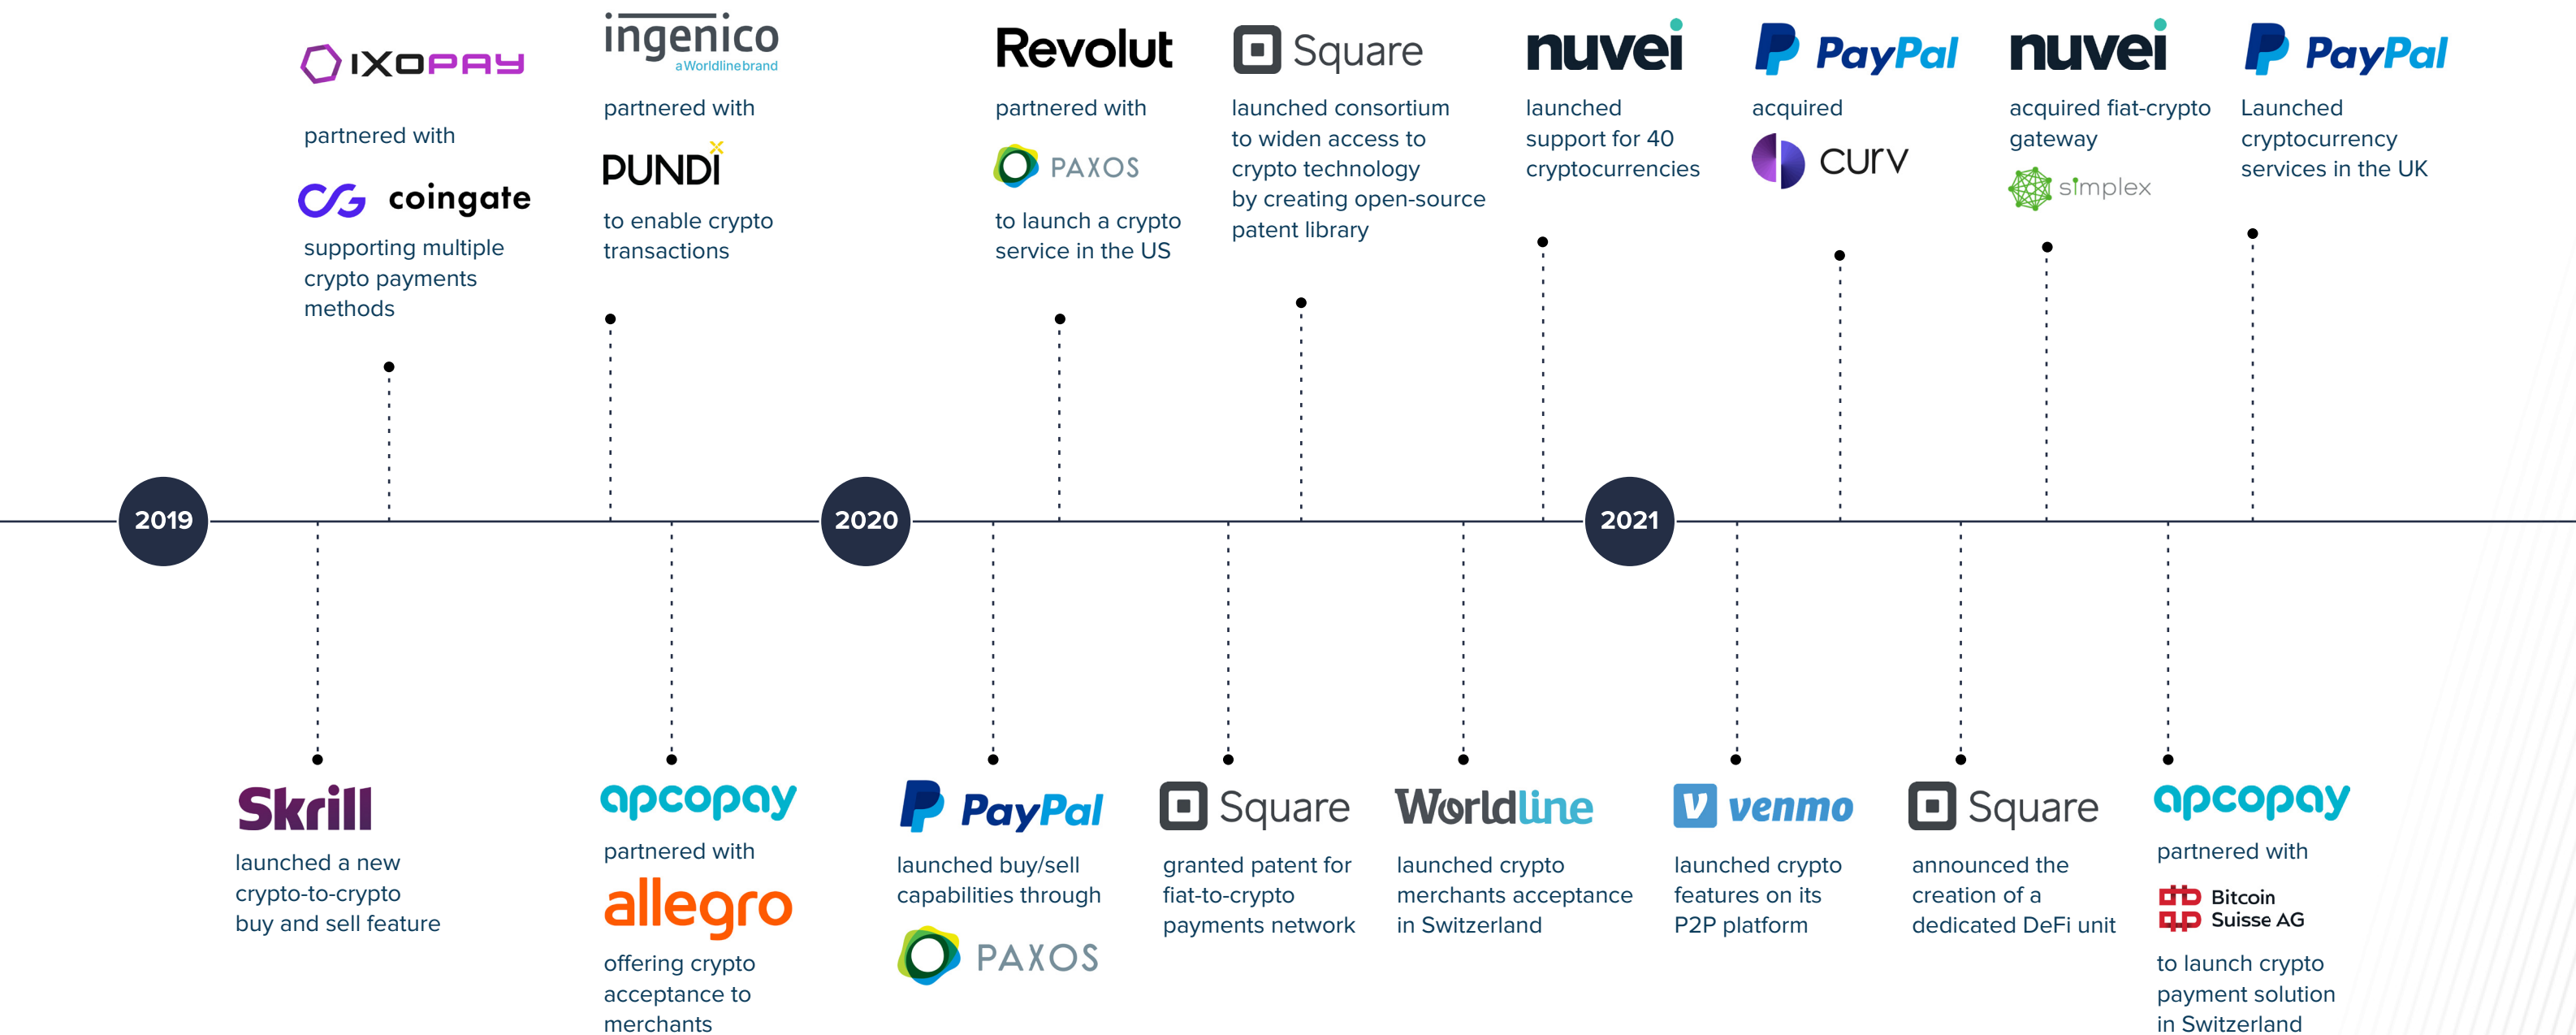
IXOPAY

partnered with

coingate

supporting multiple crypto payments methods

ingenico
a Worldline brand

partnered with

PUNDI X

to enable crypto transactions

Revolut

partnered with

PAXOS

to launch a crypto service in the US

Square

launched consortium to widen access to crypto technology by creating open-source patent library

nuvei

launched support for 40 cryptocurrencies

PayPal

acquired

curv

nuvei

acquired fiat-crypto gateway

simplex

PayPal

Launched cryptocurrency services in the UK

2019

2020

2021

Skrill

launched a new crypto-to-crypto buy and sell feature

apcopay

partnered with

allegro

offering crypto acceptance to merchants

PayPal

launched buy/sell capabilities through

PAXOS

Square

granted patent for fiat-to-crypto payments network

Worldline

launched crypto merchants acceptance in Switzerland

venmo

launched crypto features on its P2P platform

Square

announced the creation of a dedicated DeFi unit

apcopay

partnered with

Bitcoin Suisse AG

to launch crypto payment solution in Switzerland